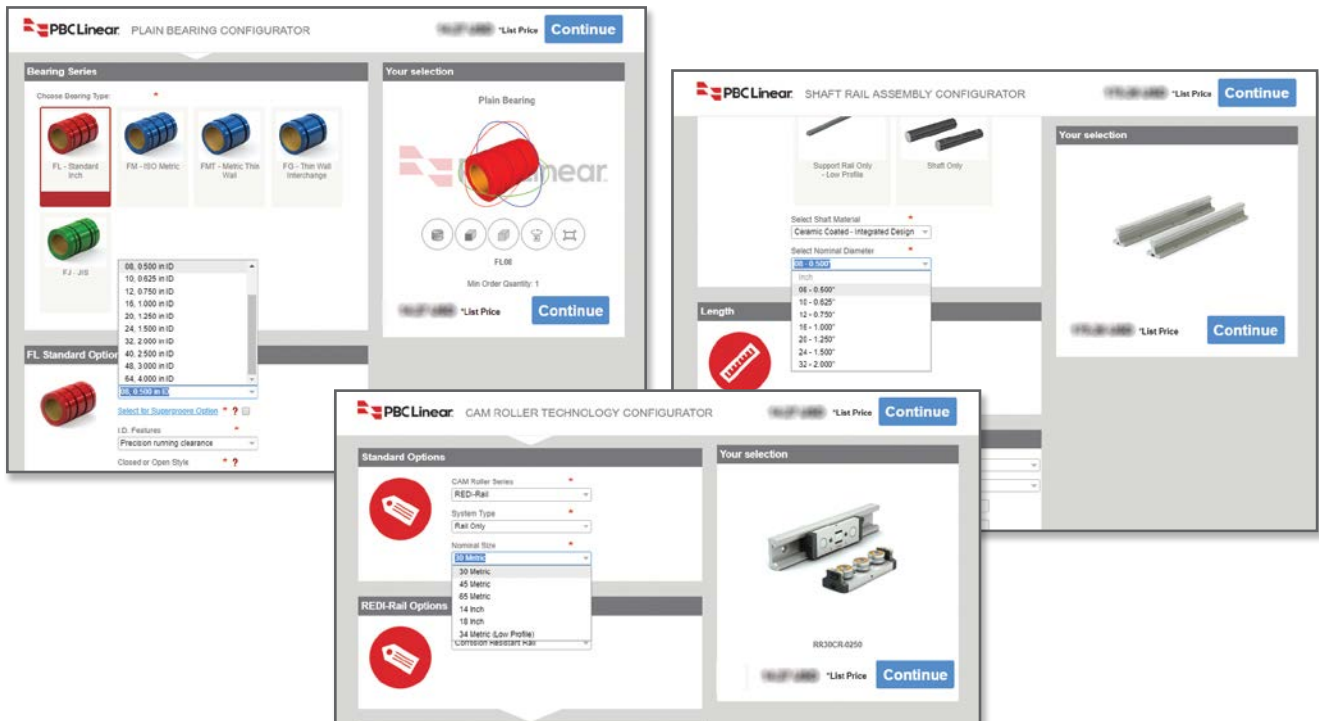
PBCLinear PLAIN BEARING CONFIGURATOR

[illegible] *List Price Continue

Bearing Series

Choose Bearing Type: *

FL - Standard Inch

FM - ISO Metric

FMT - Metric Thin Wall

FG - Thin Wall Interchange

FJ - JIS

08, 0.500 in ID
10, 0.625 in ID
12, 0.750 in ID
16, 1.000 in ID
20, 1.250 in ID
24, 1.500 in ID
32, 2.000 in ID
40, 2.500 in ID
48, 3.000 in ID
64, 4.000 in ID
08, 0.500 in ID

FL Standard Optio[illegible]

Select for Supergroove Option * ?

I.D. Features

Precision running clearance

Closed or Open Style * ?

Your selection

Plain Bearing

FL08

Min Order Quantity: 1

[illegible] *List Price Continue

PBCLinear SHAFT RAIL ASSEMBLY CONFIGURATOR

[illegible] *List Price Continue

Support Rail Only - Low Profile

Shaft Only

Select Shaft Material *

Ceramic Coated - Integrated Design

Select Nominal Diameter *

08 - 0.500"

Inch
08 - 0.500"
10 - 0.625"
12 - 0.750"
16 - 1.000"
20 - 1.250"
24 - 1.500"
32 - 2.000"

Length

Your selection

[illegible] *List Price Continue

PBCLinear CAM ROLLER TECHNOLOGY CONFIGURATOR

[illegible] *List Price Continue

Standard Options

CAM Roller Series *

REDI-Rail

System Type *

Rail Only

Nominal Size *

30 Metric

30 Metric
45 Metric
65 Metric
14 Inch
18 Inch
34 Metric (Low Profile)

REDI-Rail Options

Corrosion Resistant Rail

Your selection

RR30CR-0250

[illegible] *List Price Continue